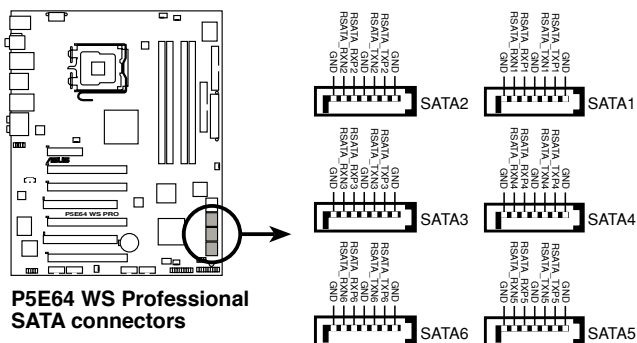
P5E64 WS PRO

GND
RSATA_RXN2
RSATA_RXP2
GND
RSATA_TXN2
RSATA_TXP2
GND

SATA2

GND
RSATA_RXN1
RSATA_RXP1
GND
RSATA_TXN1
RSATA_TXP1
GND

SATA1

GND
RSATA_RXN3
RSATA_RXP3
GND
RSATA_TXN3
RSATA_TXP3
GND

SATA3

GND
RSATA_RXN4
RSATA_RXP4
GND
RSATA_TXN4
RSATA_TXP4
GND

SATA4

GND
RSATA_RXN6
RSATA_RXP6
GND
RSATA_TXN6
RSATA_TXP6
GND

SATA6

GND
RSATA_RXN5
RSATA_RXP5
GND
RSATA_TXN5
RSATA_TXP5
GND

SATA5

P5E64 WS Professional SATA connectors